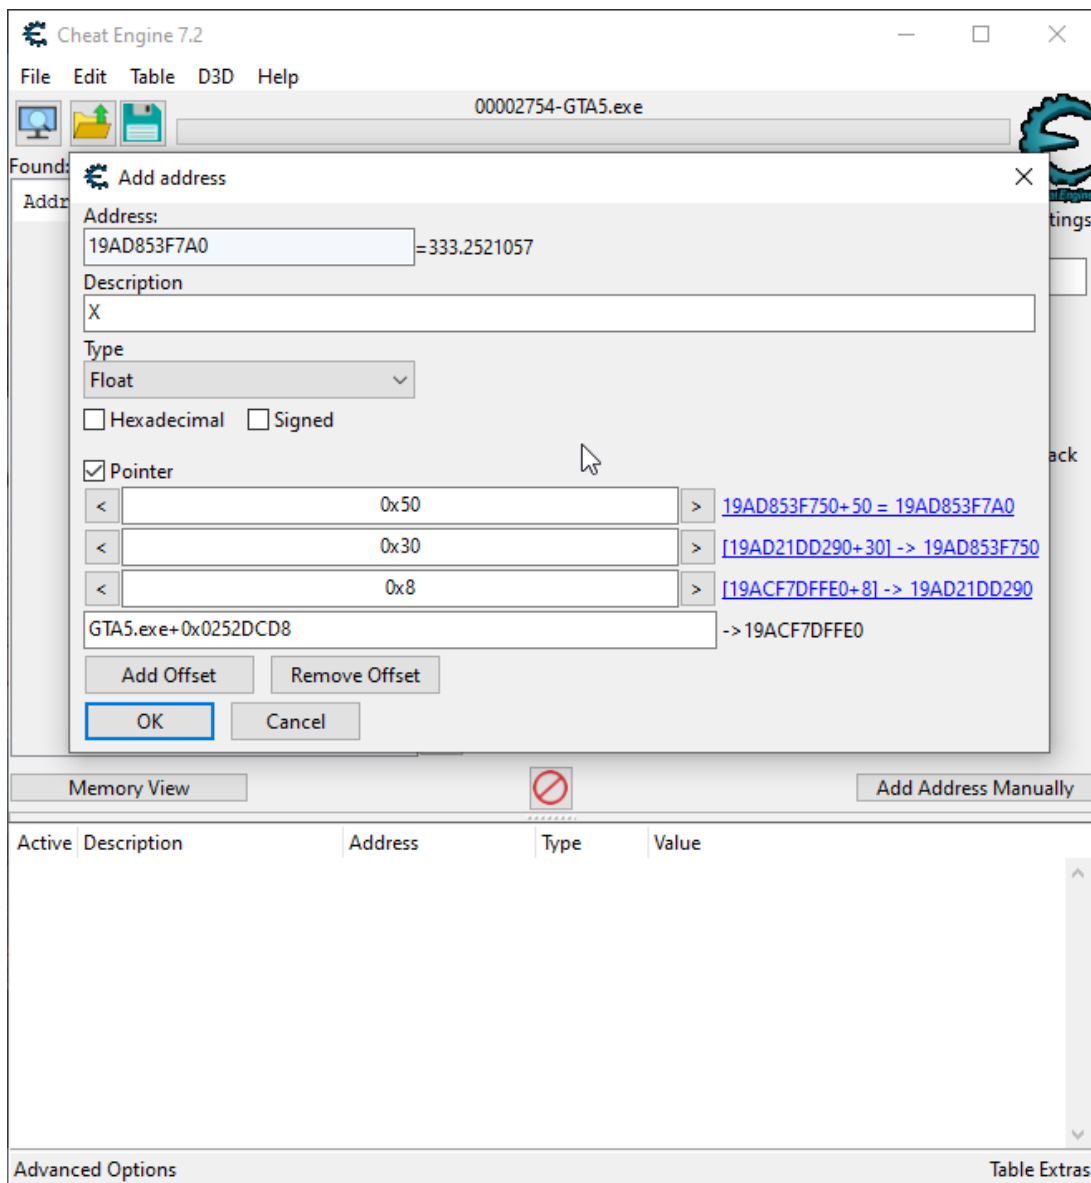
Cheat Engine 7.2

File Edit Table D3D Help

00002754-GTA5.exe

Found:

Addr

tings

ack

Add address

Address:

19AD853F7A0 =333.2521057

Description

X

Type

Float

Hexadecimal Signed

Pointer

< 0x50 > 19AD853F750+50 = 19AD853F7A0

< 0x30 > [19AD21DD290+30] -> 19AD853F750

< 0x8 > [19ACF7DFFE0+8] -> 19AD21DD290

GTA5.exe+0x0252DCD8 ->19ACF7DFFE0

Add Offset Remove Offset

OK Cancel

Memory View

Add Address Manually

| Active | Description | Address | Type | Value |
|---|---|---|---|---|

Advanced Options

Table Extras